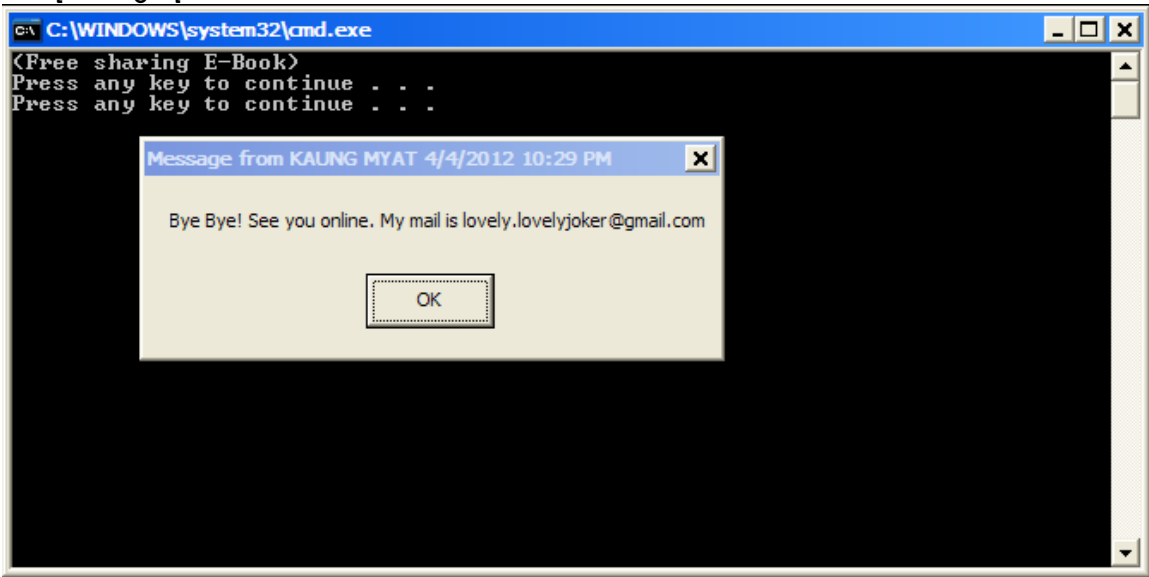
C:\WINDOWS\system32\cmd.exe

(Free sharing E-Book)
Press any key to continue . . .
Press any key to continue . . .

Message from KAUNG MYAT 4/4/2012 10:29 PM

Bye Bye! See you online. My mail is lovely.lovelyjoker@gmail.com

OK